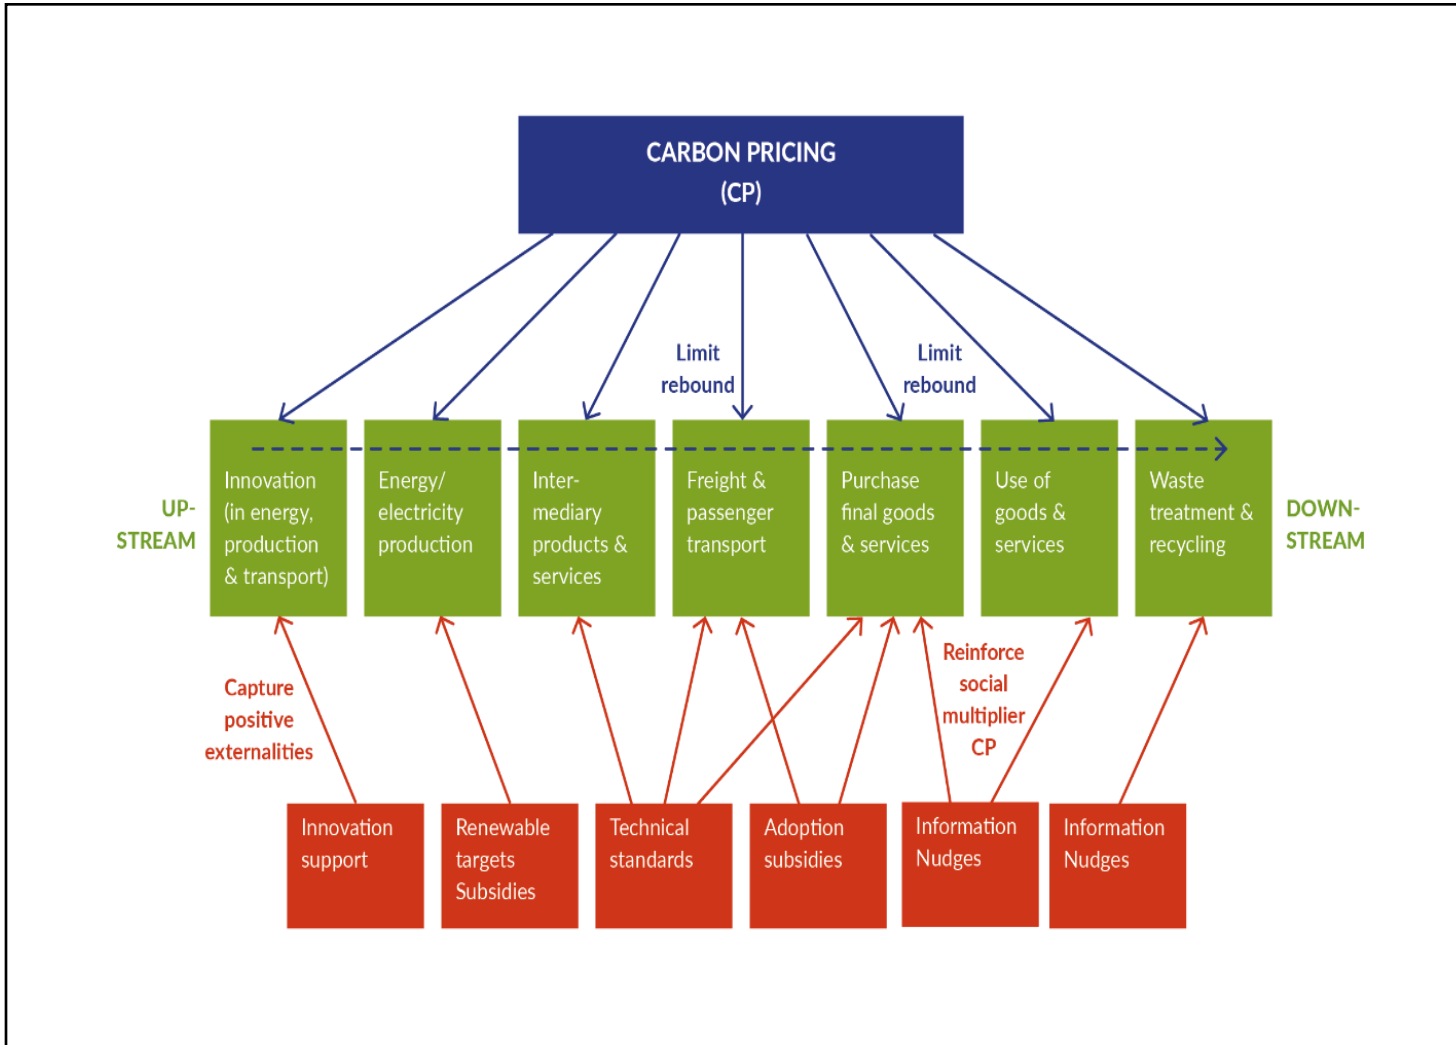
CARBON PRICING
(CP)

Limit rebound

Limit rebound

UP-STREAM

Innovation (in energy, production & transport)

Energy/ electricity production

Inter-mediary products & services

Freight & passenger transport

Purchase final goods & services

Use of goods & services

Waste treatment & recycling

DOWN-STREAM

Capture positive externalities

Reinforce social multiplier CP

Innovation support

Renewable targets Subsidies

Technical standards

Adoption subsidies

Information Nudges

Information Nudges